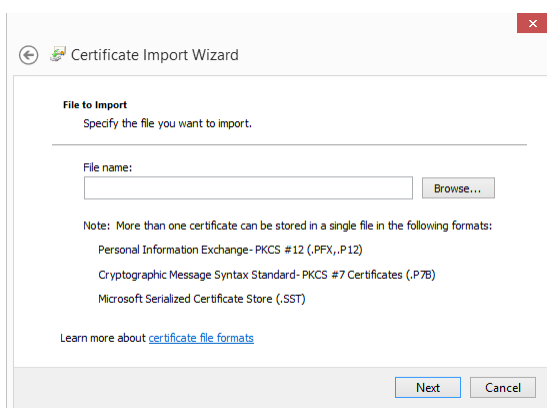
Certificate Import Wizard

File to Import
Specify the file you want to import.

File name:

Browse...

Note: More than one certificate can be stored in a single file in the following formats:

Personal Information Exchange- PKCS #12 (.PFX,.P12)

Cryptographic Message Syntax Standard- PKCS #7 Certificates (.P7B)

Microsoft Serialized Certificate Store (.SST)

Learn more about certificate file formats

Next

Cancel